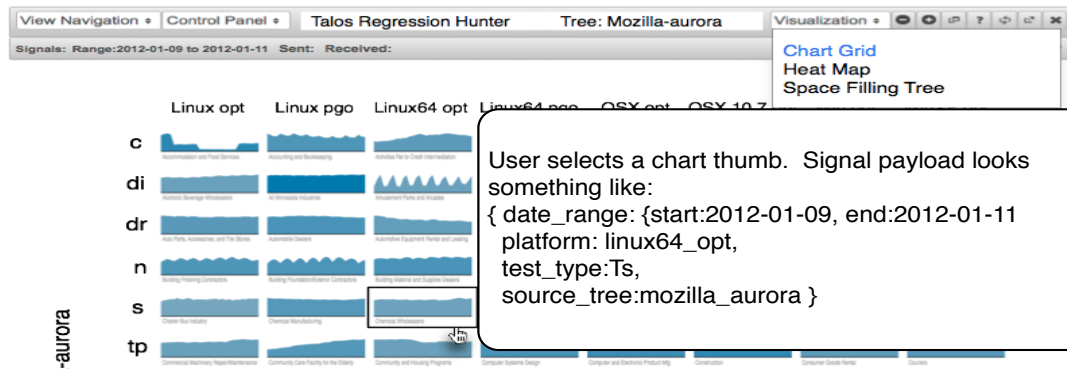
View Navigation ⬍ Control Panel ⬍ Talos Regression Hunter Tree: Mozilla-aurora Visualization ⬍

Signals: Range:2012-01-09 to 2012-01-11 Sent: Received:

Chart Grid
Heat Map
Space Filling Tree

Linux opt Linux pgo Linux64 opt Linux64 pgo OSX opt OSX 10.7

c
di
dr
n
s
tp

-aurora

User selects a chart thumb. Signal payload looks something like:
{ date_range: {start:2012-01-09, end:2012-01-11
platform: linux64_opt,
test_type:Ts,
source_tree:mozilla_aurora }